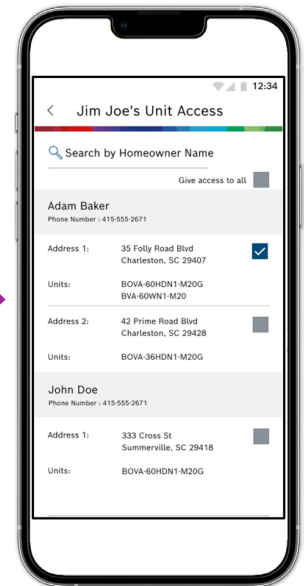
12:34

<

Jim Joe's Unit Access

Search by Homeowner Name

Give access to all

Adam Baker
Phone Number : 415-555-2671

Address 1: 35 Folly Road Blvd Charleston, SC 29407

Units: BOVA-60HDN1-M20G BVA-60WN1-M20

Address 2: 42 Prime Road Blvd Charleston, SC 29428

Units: BOVA-36HDN1-M20G

John Doe
Phone Number : 415-555-2671

Address 1: 333 Cross St Summerville, SC 29418

Units: BOVA-60HDN1-M20G